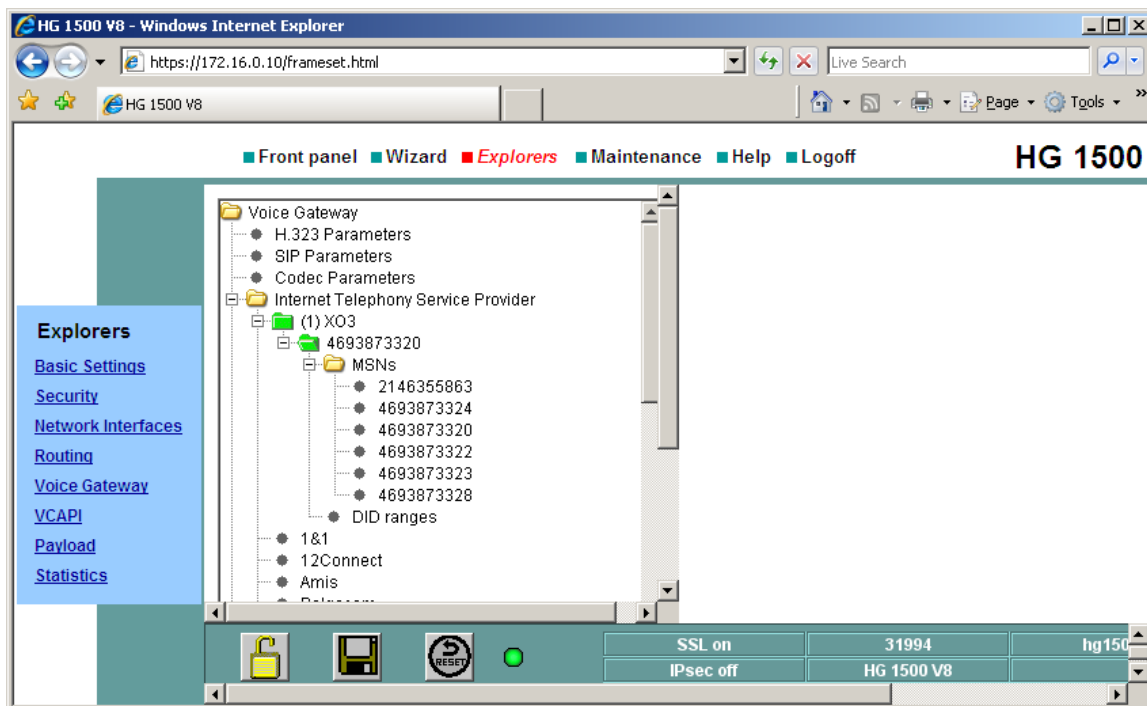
HG 1500 V8 - Windows Internet Explorer

https://172.16.0.10/frameset.html

Live Search

HG 1500 V8

Page Tools

Front panel Wizard Explorers Maintenance Help Logoff

HG 1500

Voice Gateway
H.323 Parameters
SIP Parameters
Codec Parameters
Internet Telephony Service Provider
(1) XO3
4693873320
MSNs
2146355863
4693873324
4693873320
4693873322
4693873323
4693873328
DID ranges
1&1
12Connect
Amis
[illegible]

Explorers
Basic Settings
Security
Network Interfaces
Routing
Voice Gateway
VCAPI
Payload
Statistics

RESET

| SSL on | 31994 | hg150 |
|---|---|---|
| IPsec off | HG 1500 V8 | |